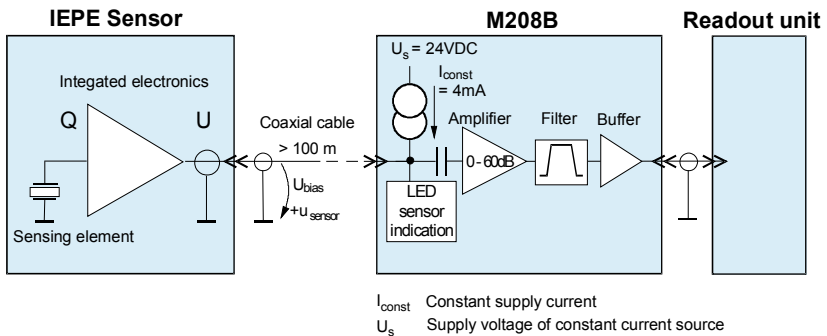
IEPE Sensor

M208B

Readout unit

Integated electronics

Q

U

Sensing element

Coaxial cable

> 100 m

$U_{bias}$

$+u_{sensor}$

$U_s$ = 24VDC

$I_{const}$ = 4mA

Amplifier

Filter

Buffer

0 - 60dB

LED sensor indication

$I_{const}$ Constant supply current

$U_s$ Supply voltage of constant current source